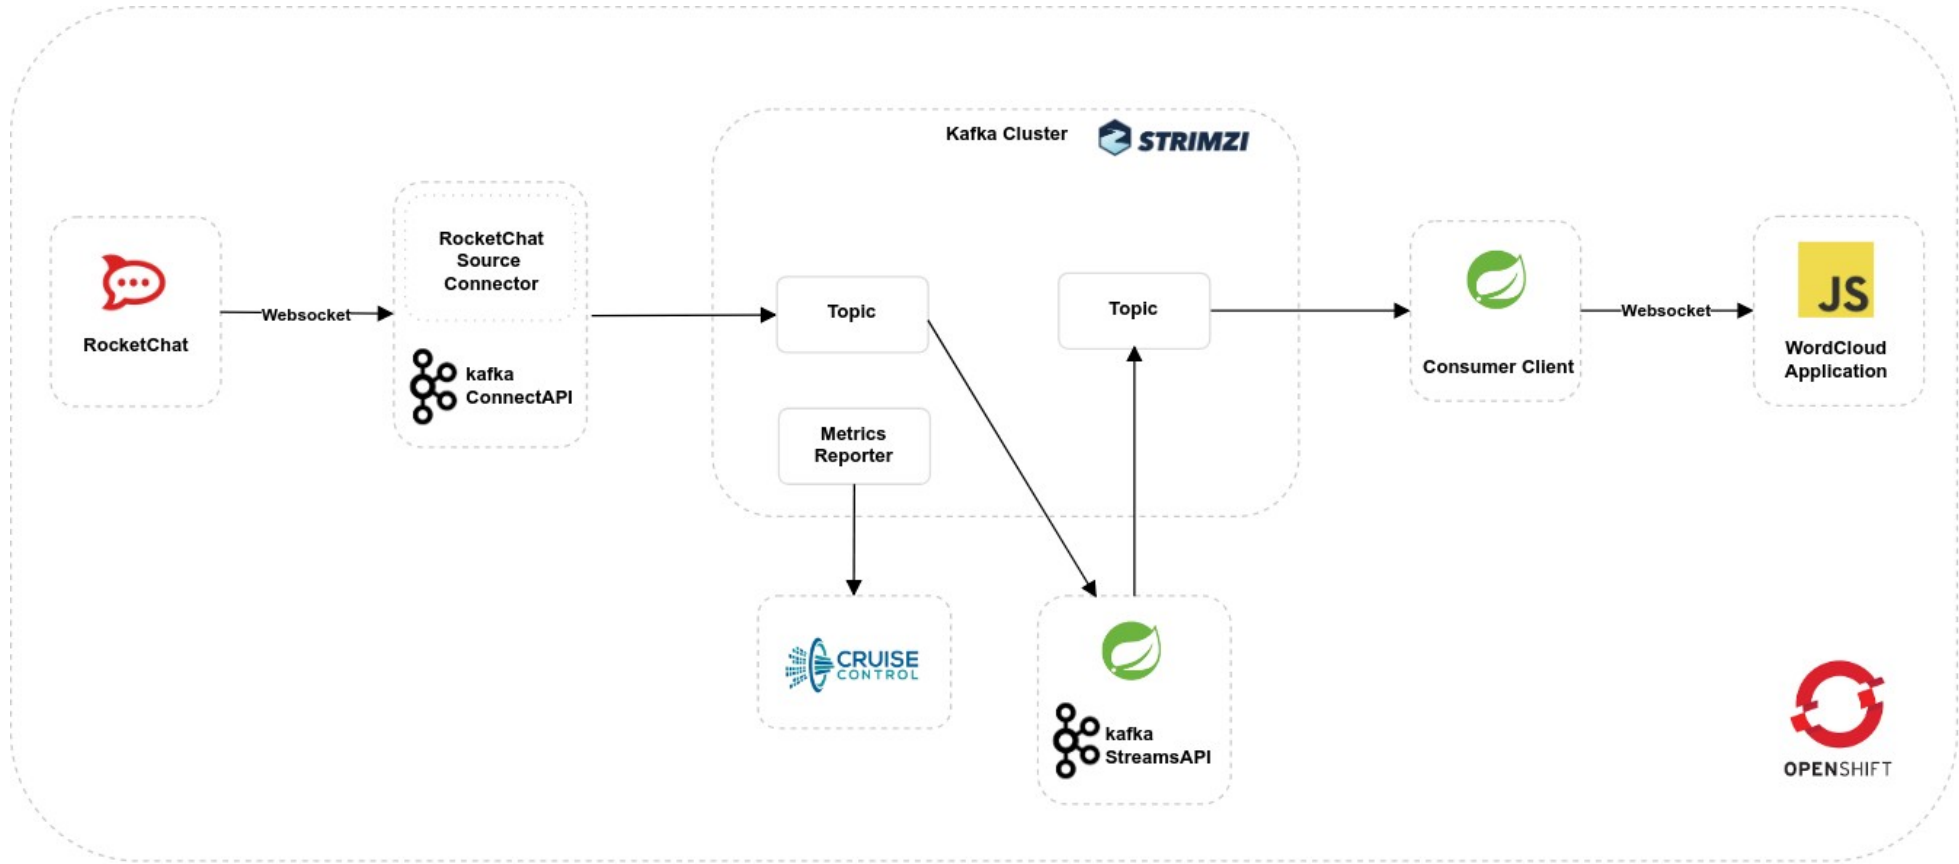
Kafka Cluster
STRIMZI

RocketChat

Websocket

RocketChat Source Connector

kafka ConnectAPI

Topic

Metrics Reporter

Topic

Consumer Client

Websocket

JS

WordCloud Application

CRUISE CONTROL

kafka StreamsAPI

OPENSHIFT